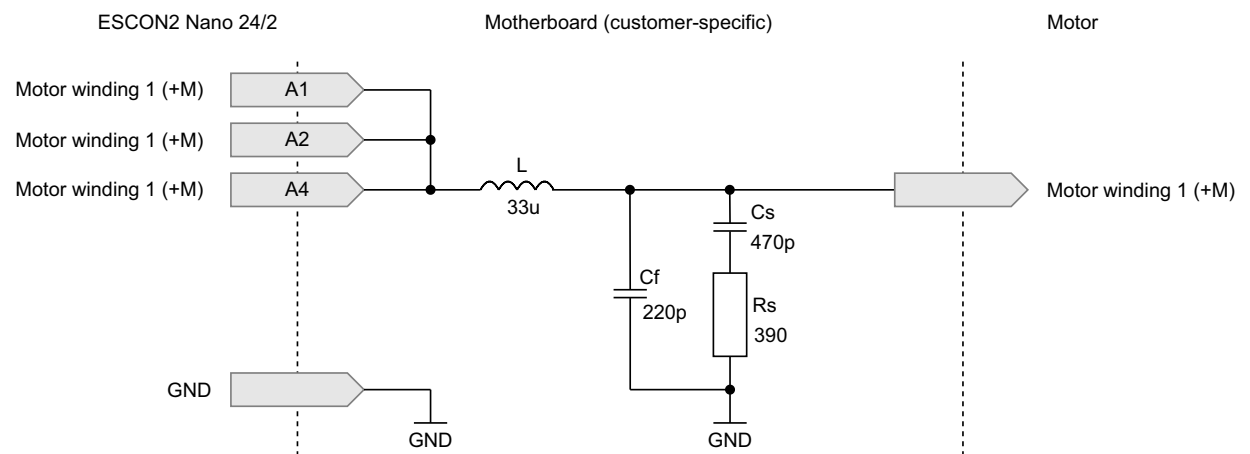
ESCON2 Nano 24/2

Motherboard (customer-specific)

Motor

Motor winding 1 (+M)
A1

Motor winding 1 (+M)
A2

Motor winding 1 (+M)
A4

L
33u

Cs
470p

Cf
220p

Rs
390

Motor winding 1 (+M)

GND

GND

GND